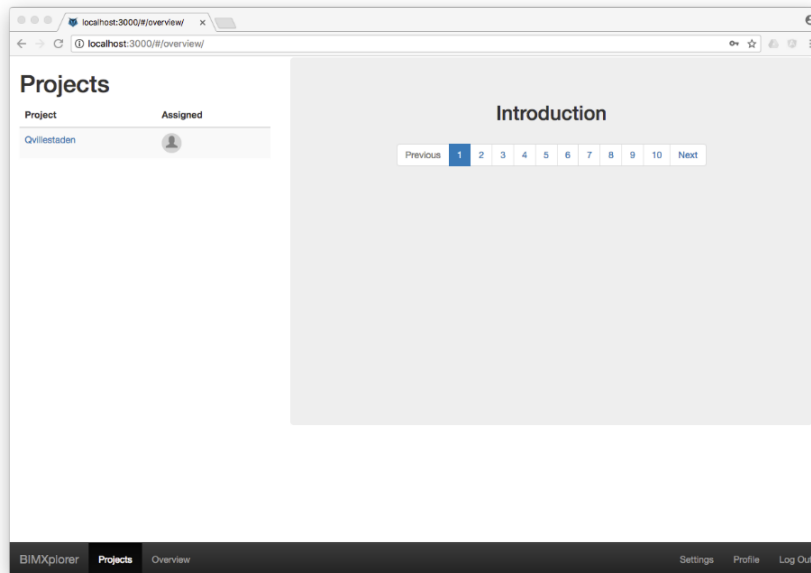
localhost:3000/#/overview/ ×

localhost:3000/#/overview/

Projects

| Project | Assigned |
|---|---|
| Qvillestaden | |

Introduction

Previous 1 2 3 4 5 6 7 8 9 10 Next

BIMXplorer Projects Overview Settings Profile Log Out